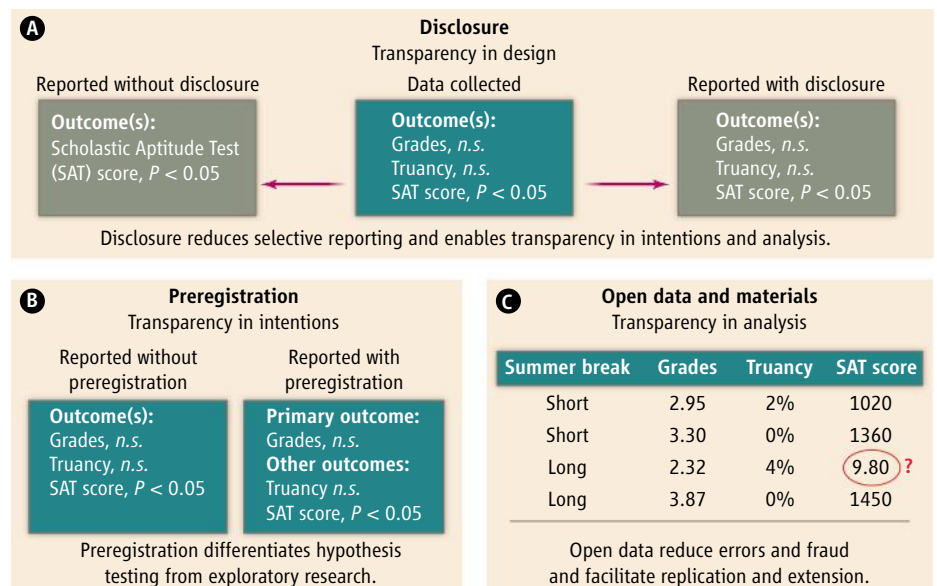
A

**Disclosure**
Transparency in design

Reported without disclosure

**Outcome(s):**
Scholastic Aptitude Test (SAT) score, $P < 0.05$

Data collected

**Outcome(s):**
Grades, *n.s.*
Truancy, *n.s.*
SAT score, $P < 0.05$

Reported with disclosure

**Outcome(s):**
Grades, *n.s.*
Truancy, *n.s.*
SAT score, $P < 0.05$

Disclosure reduces selective reporting and enables transparency in intentions and analysis.

B

**Preregistration**
Transparency in intentions

Reported without preregistration

**Outcome(s):**
Grades, *n.s.*
Truancy, *n.s.*
SAT score, $P < 0.05$

Reported with preregistration

**Primary outcome:**
Grades, *n.s.*
**Other outcomes:**
Truancy *n.s.*
SAT score, $P < 0.05$

Preregistration differentiates hypothesis testing from exploratory research.

C

**Open data and materials**
Transparency in analysis

| Summer break | Grades | Truancy | SAT score |
|---|---|---|---|
| Short | 2.95 | 2% | 1020 |
| Short | 3.30 | 0% | 1360 |
| Long | 2.32 | 4% | 9.80 ? |
| Long | 3.87 | 0% | 1450 |

Open data reduce errors and fraud and facilitate replication and extension.